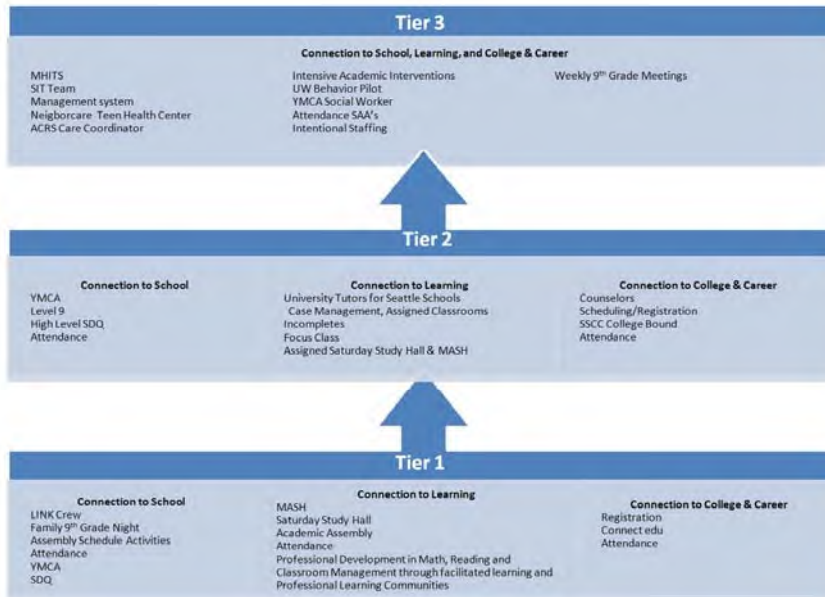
Tier 3

Connection to School, Learning, and College & Career

MHITS
SIT Team
Management system
Neigborcare Teen Health Center
ACRS Care Coordinator

Intensive Academic Interventions
UW Behavior Pilot
YMCA Social Worker
Attendance SAA's
Intentional Staffing

Weekly 9$^{th}$ Grade Meetings

Tier 2

Connection to School
YMCA
Level 9
High Level SDQ
Attendance

Connection to Learning
University Tutors for Seattle Schools
Case Management, Assigned Classrooms
Incompletes
Focus Class
Assigned Saturday Study Hall & MASH

Connection to College & Career
Counselors
Scheduling/Registration
SSCC College Bound
Attendance

Tier 1

Connection to School
LINK Crew
Family 9$^{th}$ Grade Night
Assembly Schedule Activities
Attendance
YMCA
SDQ

Connection to Learning
MASH
Saturday Study Hall
Academic Assembly
Attendance
Professional Development in Math, Reading and Classroom Management through facilitated learning and Professional Learning Communities

Connection to College & Career
Registration
Connect edu
Attendance